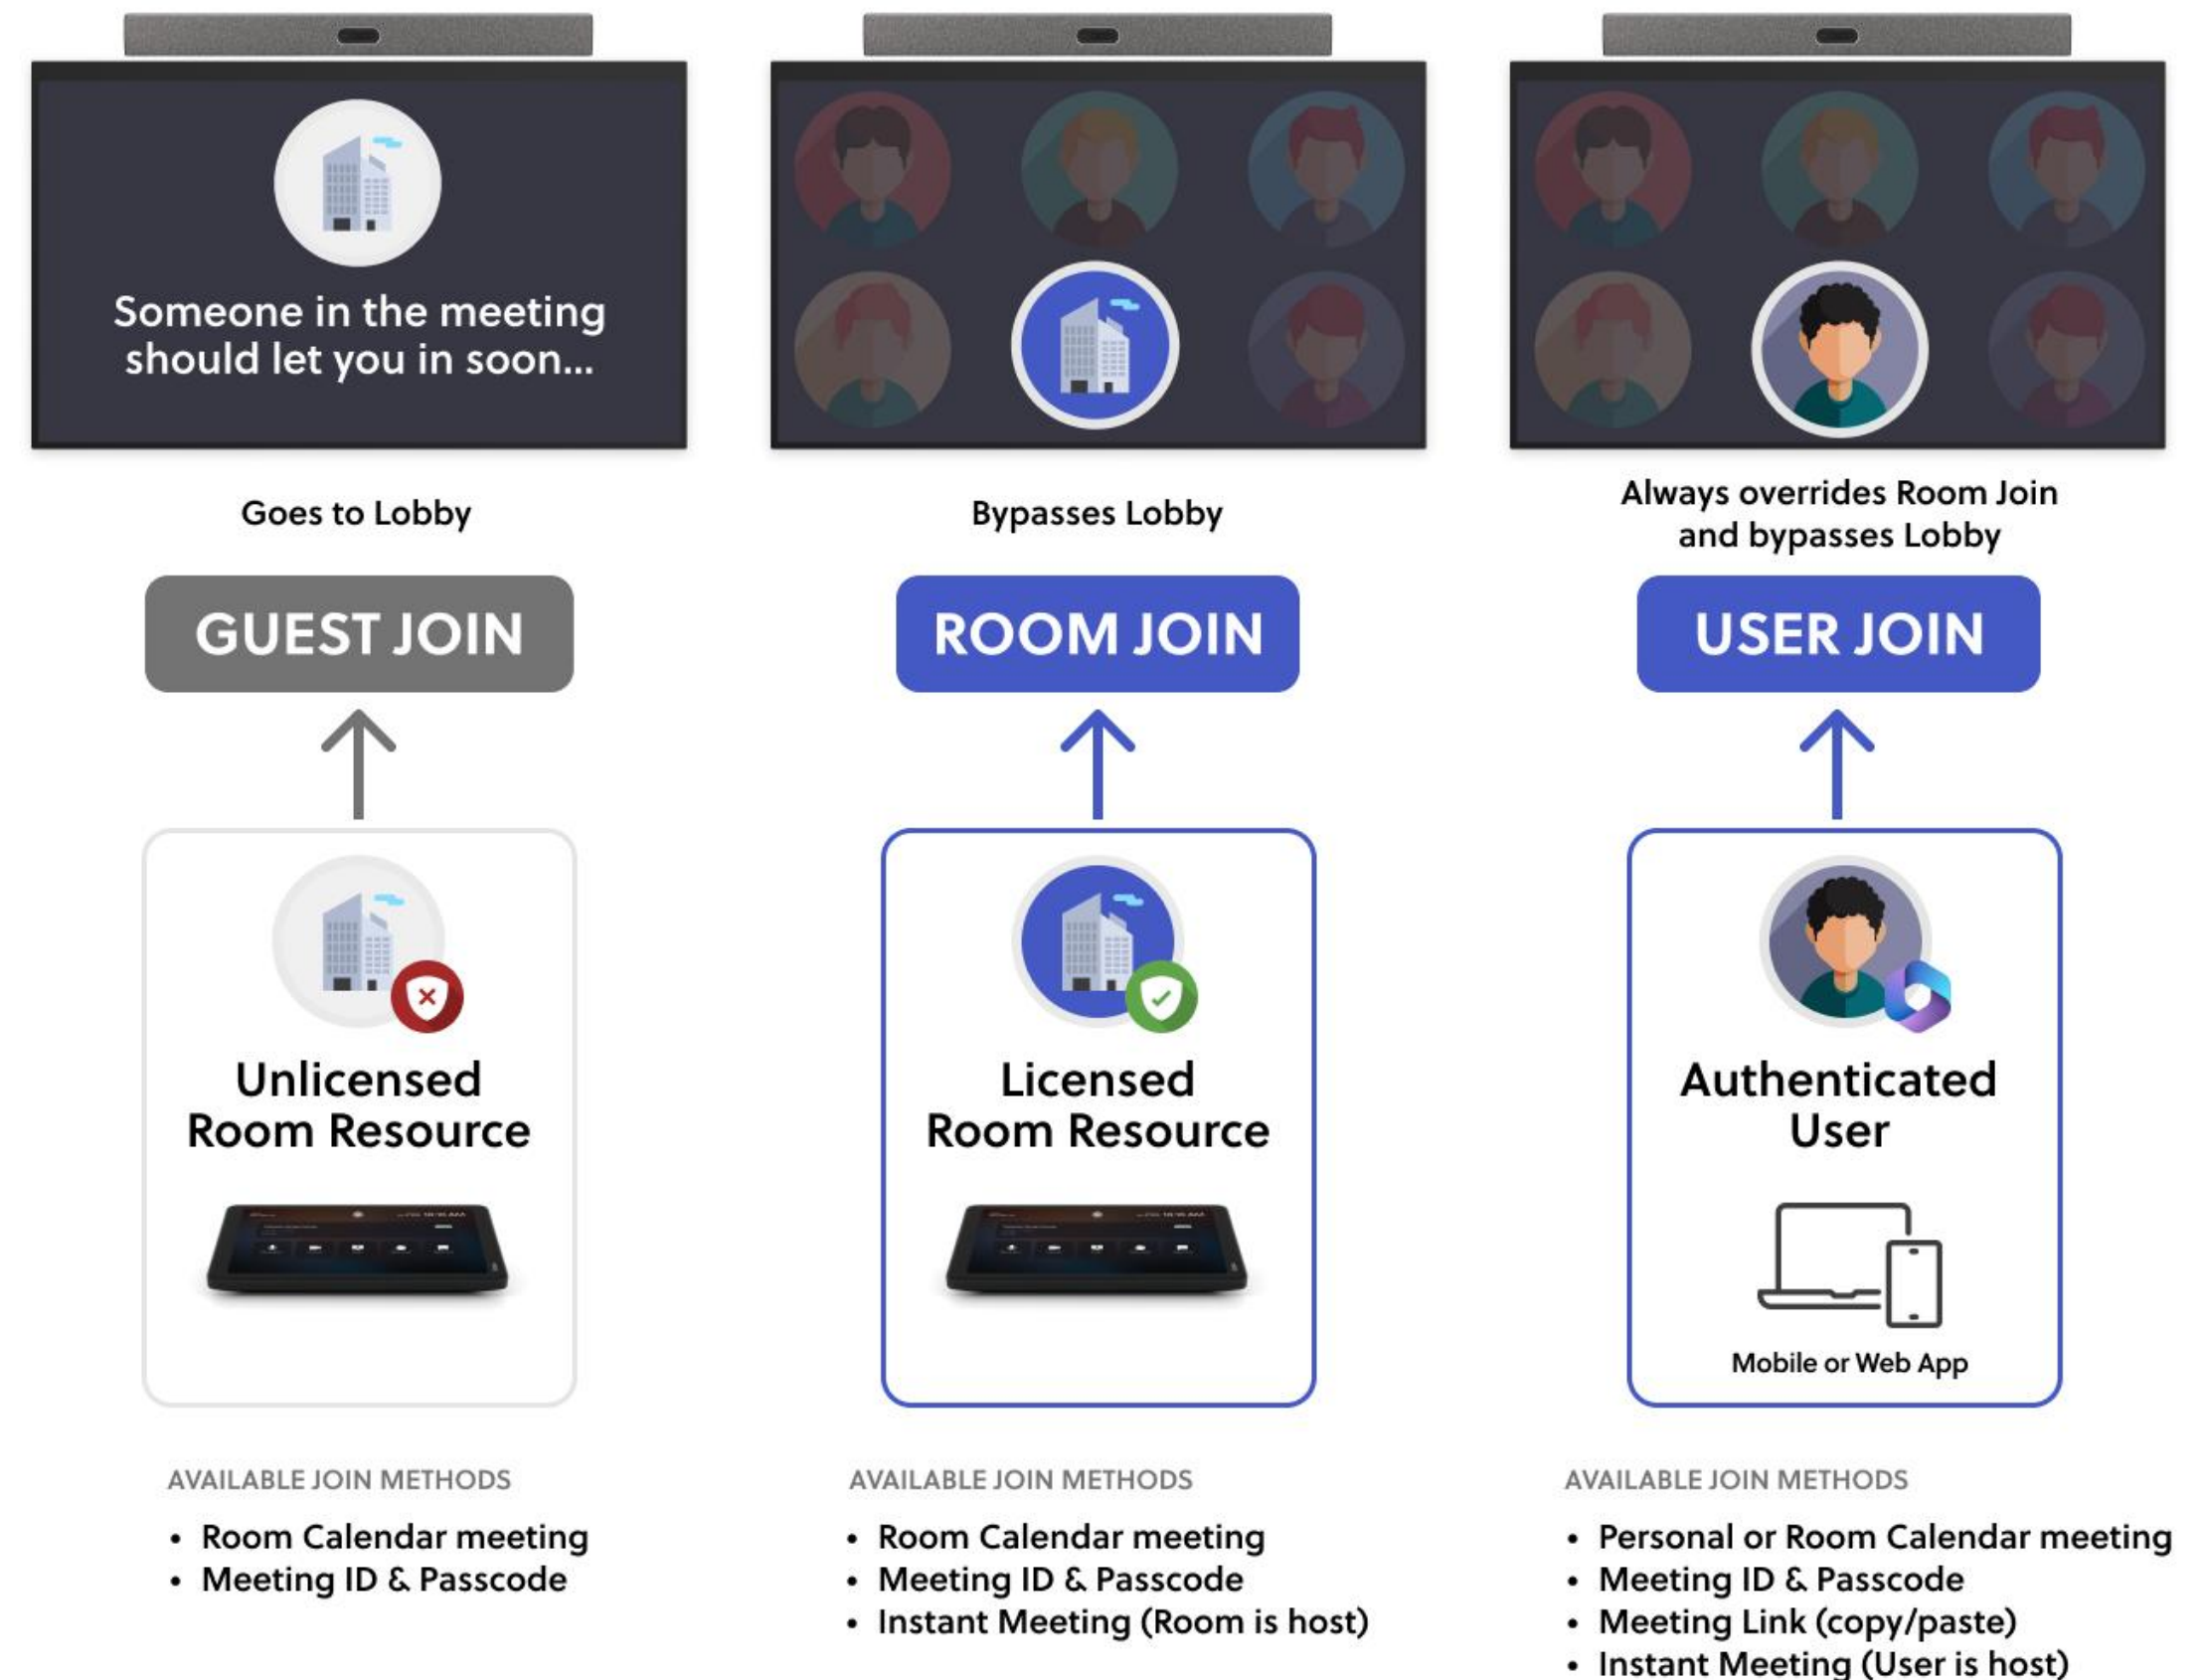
Someone in the meeting should let you in soon...

Goes to Lobby

GUEST JOIN

Unlicensed Room Resource

AVAILABLE JOIN METHODS

- Room Calendar meeting
- Meeting ID & Passcode

Bypasses Lobby

ROOM JOIN

Licensed Room Resource

AVAILABLE JOIN METHODS

- Room Calendar meeting
- Meeting ID & Passcode
- Instant Meeting (Room is host)

Always overrides Room Join and bypasses Lobby

USER JOIN

Authenticated User

Mobile or Web App

AVAILABLE JOIN METHODS

- Personal or Room Calendar meeting
- Meeting ID & Passcode
- Meeting Link (copy/paste)
- Instant Meeting (User is host)